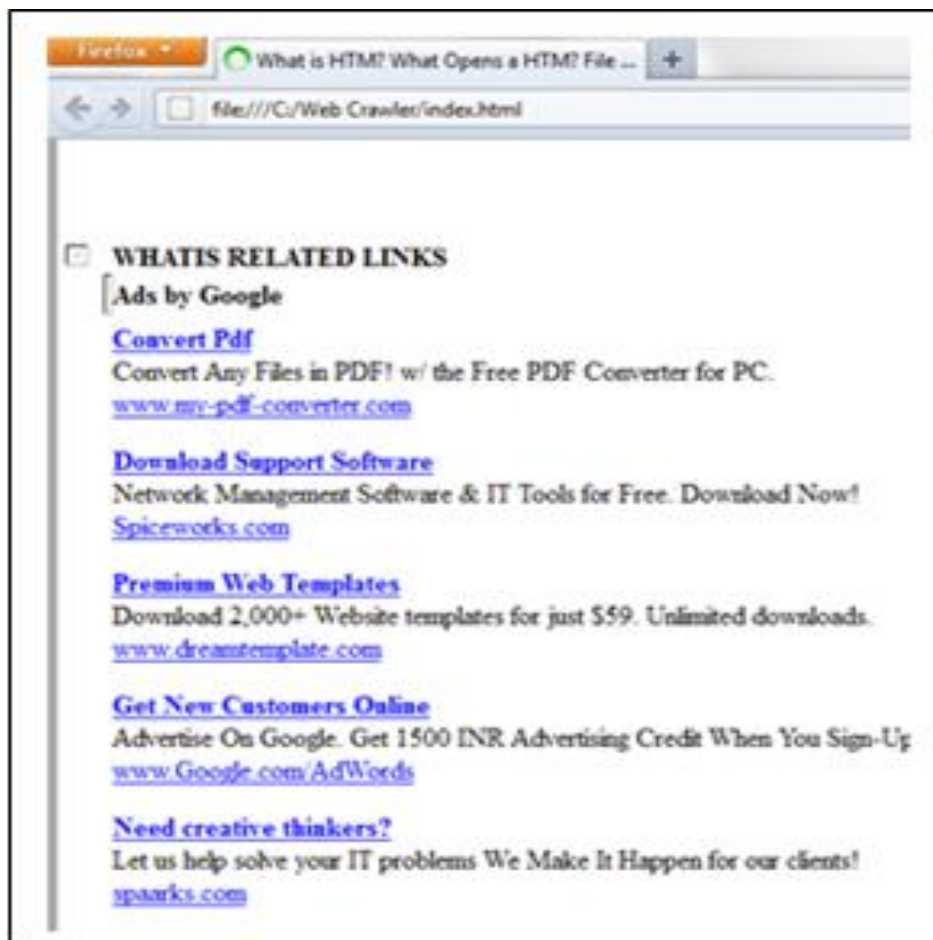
Firefox

What is HTM? What Opens a HTM? File ...

+

file:///C:/Web Crawler/index.html

WHATIS RELATED LINKS

Ads by Google

Convert Pdf
Convert Any Files in PDF! w/ the Free PDF Converter for PC.
www.my-pdf-converter.com

Download Support Software
Network Management Software & IT Tools for Free. Download Now!
Spiceworks.com

Premium Web Templates
Download 2,000+ Website templates for just $59. Unlimited downloads.
www.dreamtemplate.com

Get New Customers Online
Advertise On Google. Get 1500 INR Advertising Credit When You Sign-Up
www.Google.com/AdWords

Need creative thinkers?
Let us help solve your IT problems We Make It Happen for our clients!
spaarks.com